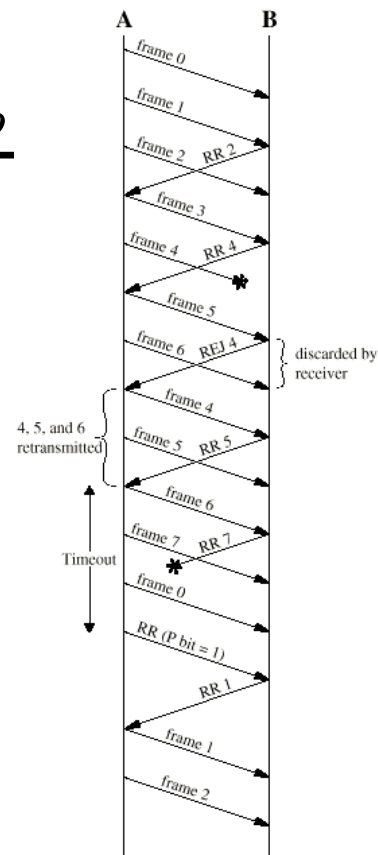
A
B
2
frame 0
frame 1
frame 2
RR 2
frame 3
frame 4
RR 4
frame 5
frame 6
REJ 4
discarded by receiver
4, 5, and 6 retransmitted
frame 4
frame 5
RR 5
frame 6
frame 7
RR 7
Timeout
frame 0
RR (P bit = 1)
RR 1
frame 1
frame 2